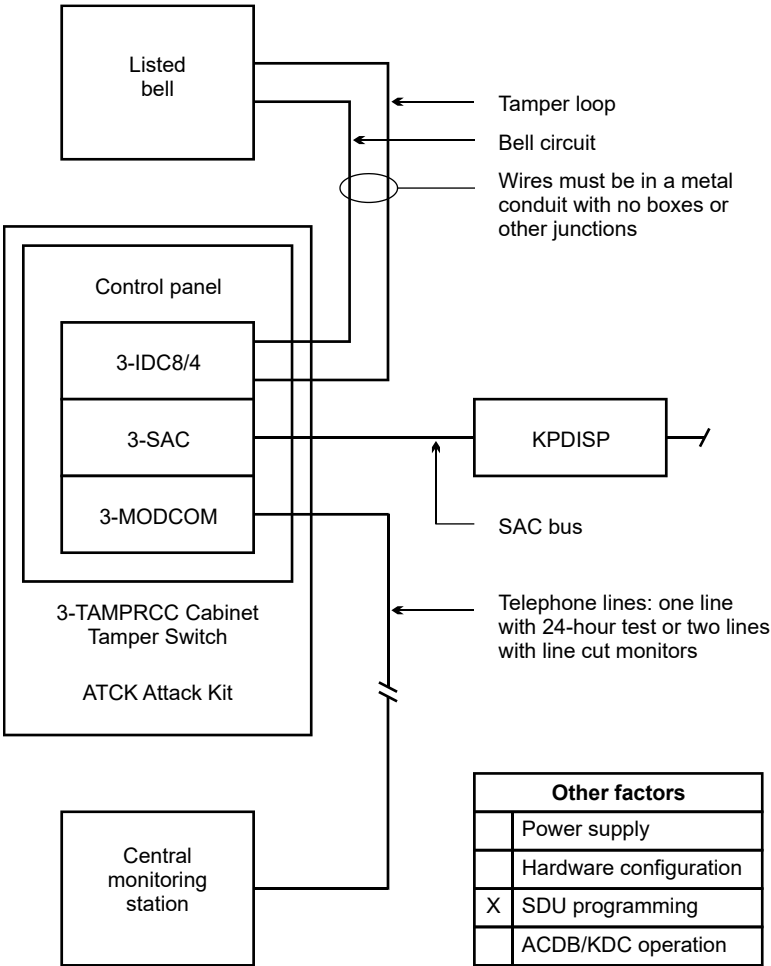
Listed bell

Tamper loop

Bell circuit

Wires must be in a metal conduit with no boxes or other junctions

Control panel

3-IDC8/4

3-SAC

KPDISP

3-MODCOM

SAC bus

3-TAMPRCC Cabinet Tamper Switch

Telephone lines: one line with 24-hour test or two lines with line cut monitors

ATCK Attack Kit

| Other factors | |
|---|---|
| | Power supply |
| | Hardware configuration |
| X | SDU programming |
| | ACDB/KDC operation |

Central monitoring station